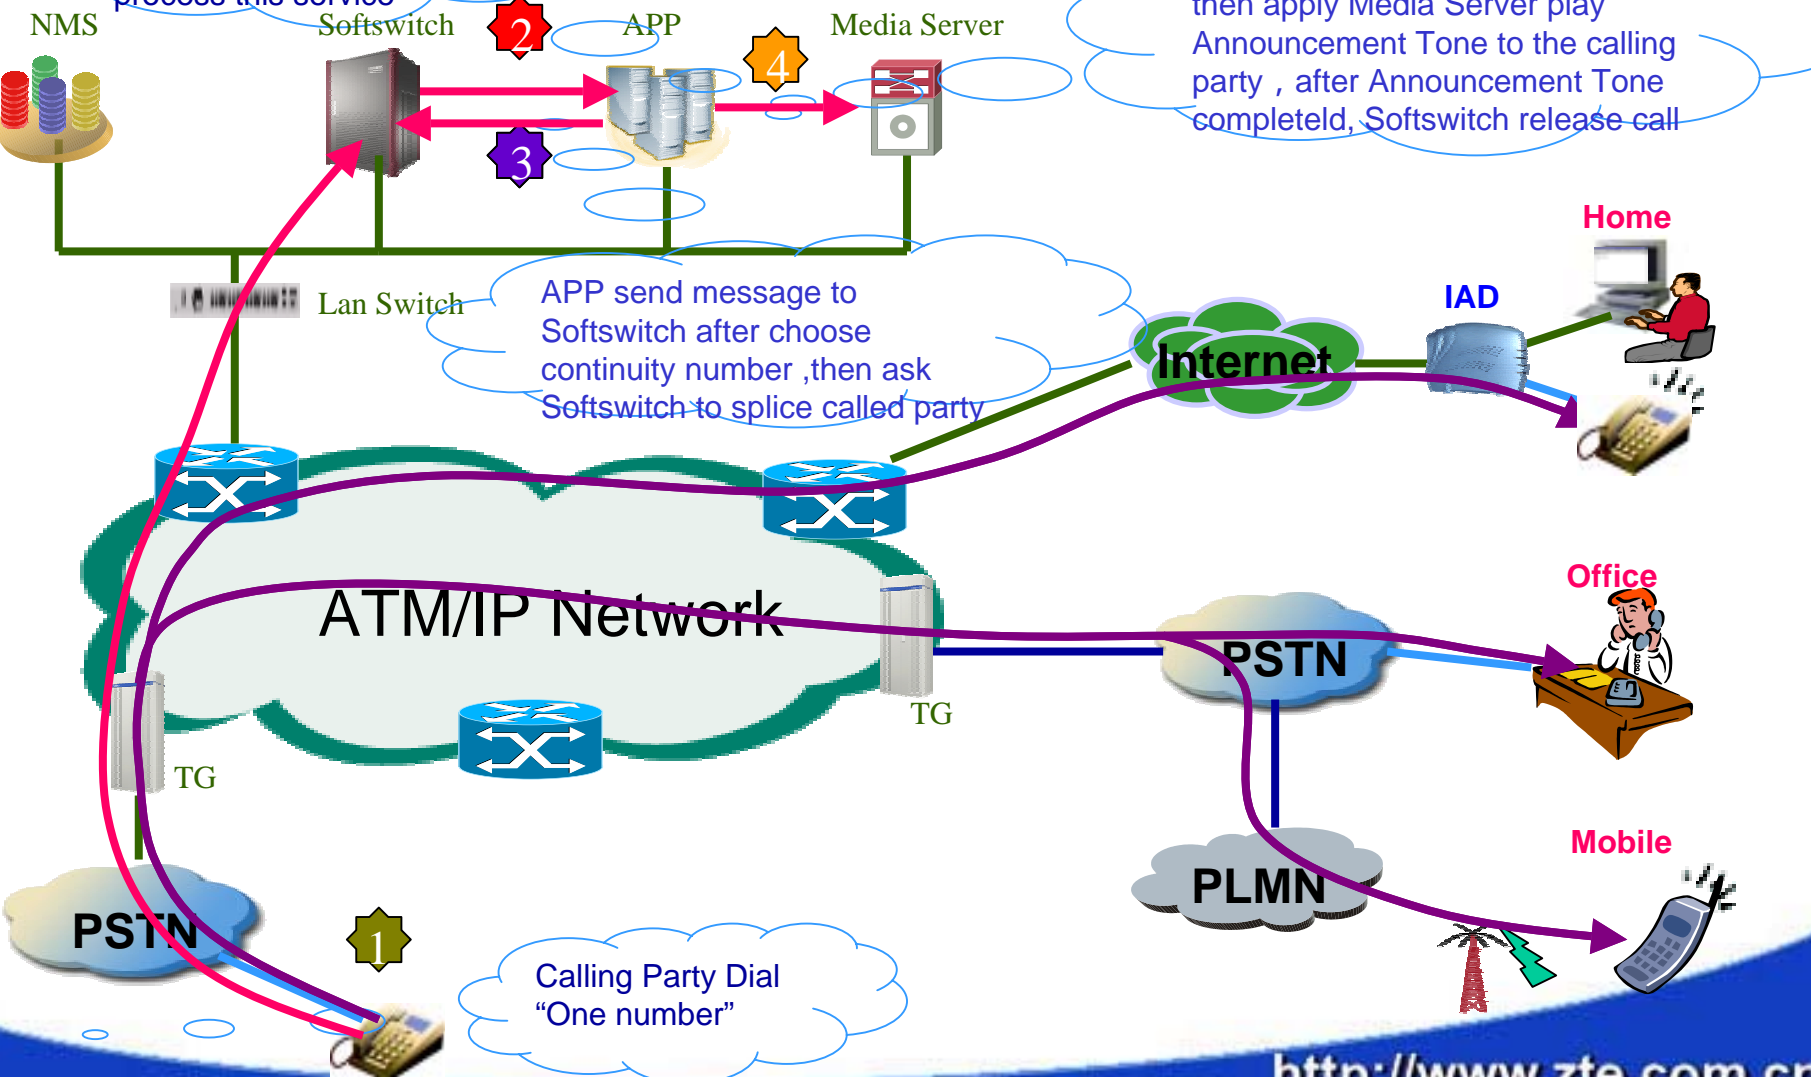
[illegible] process this service

NMS

Softswitch

2

APP

4

Media Server

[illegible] then apply Media Server play Announcement Tone to the calling party，after Announcement Tone completeld, Softswitch release call

3

Home

Lan Switch

APP send message to Softswitch after choose continuity number ,then ask Softswitch to splice called party

IAD

Internet

ATM/IP Network

Office

PSTN

TG

TG

PLMN

Mobile

PSTN

1

Calling Party Dial “One number”

http://www.zte.com.c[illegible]